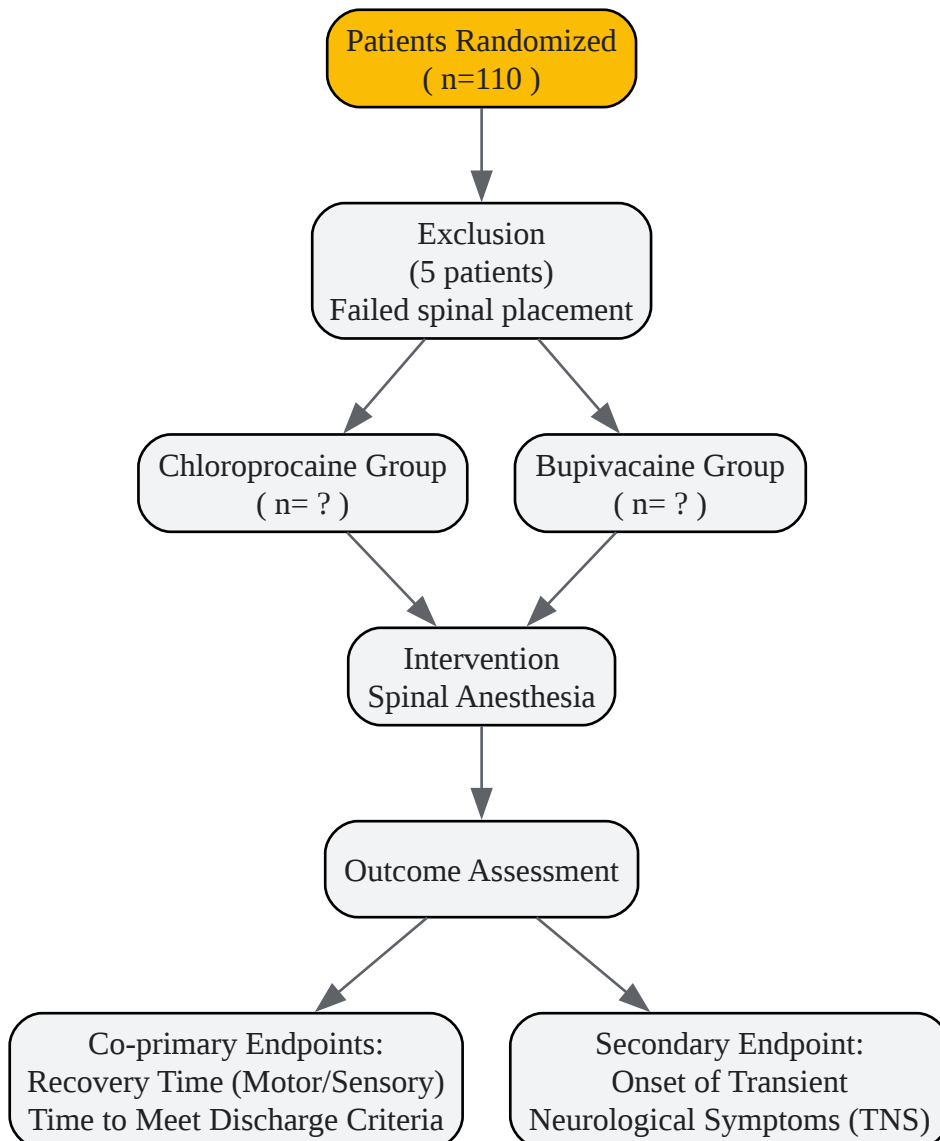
Patients Randomized
( n=110 )

Exclusion
(5 patients)
Failed spinal placement

Chloroprocaine Group
( n= ? )

Bupivacaine Group
( n= ? )

Intervention
Spinal Anesthesia

Outcome Assessment

Co-primary Endpoints:
Recovery Time (Motor/Sensory)
Time to Meet Discharge Criteria

Secondary Endpoint:
Onset of Transient
Neurological Symptoms (TNS)